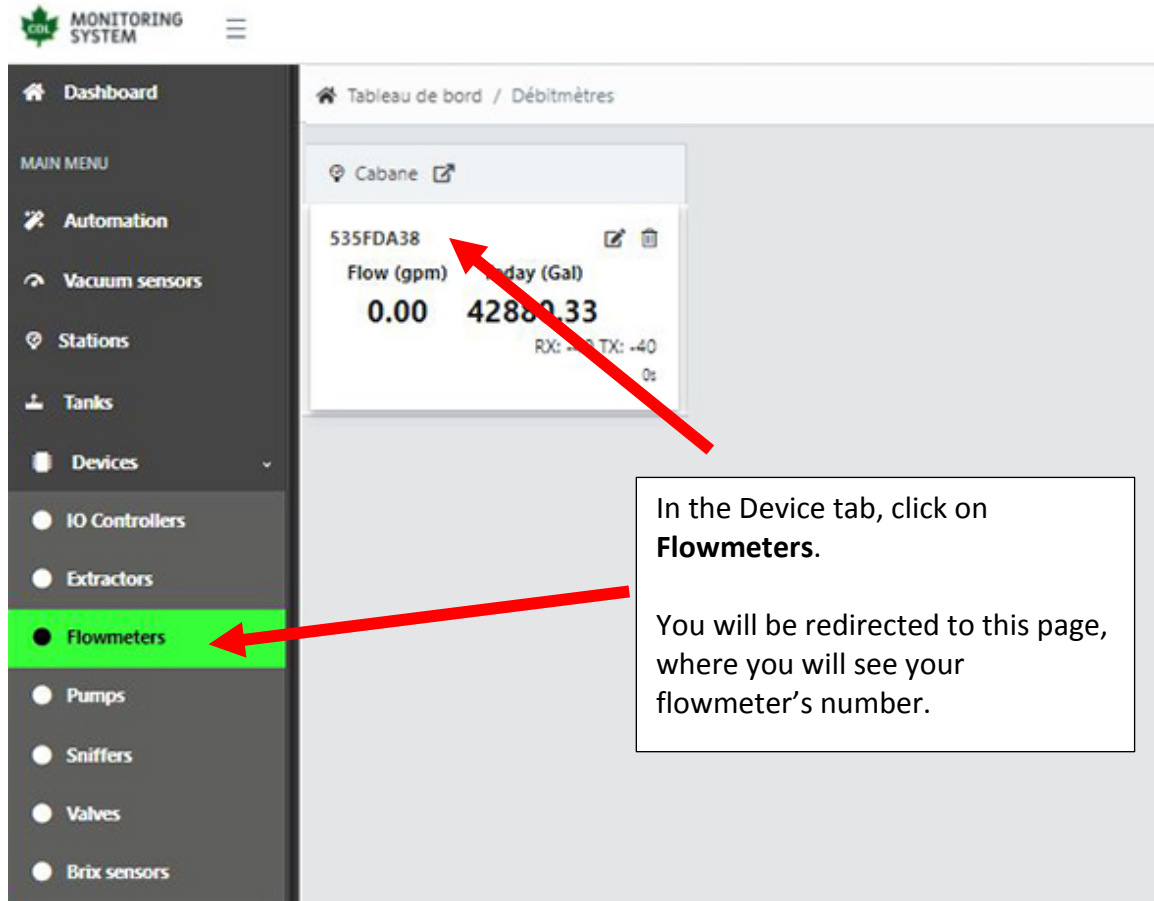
CDL MONITORING SYSTEM

Dashboard

MAIN MENU

Automation

Vacuum sensors

Stations

Tanks

Devices

IO Controllers

Extractors

Flowmeters

Pumps

Sniffers

Valves

Brix sensors

Tableau de bord / Débitmètres

Cabane

535FDA38

Flow (gpm) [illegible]day (Gal)

0.00 4288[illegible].33

RX: -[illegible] TX: -40

0s

In the Device tab, click on **Flowmeters**.

You will be redirected to this page, where you will see your flowmeter's number.